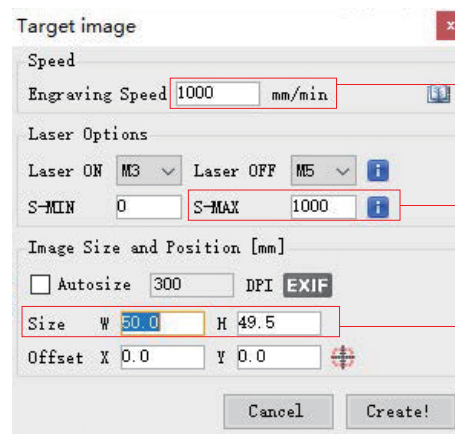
Target image

Speed

Engraving Speed 1000 mm/min

Laser Options

Laser ON M3 Laser OFF M5

S-MIN 0 S-MAX 1000

Image Size and Position [mm]

Autosize 300 DPI EXIF

Size W 50.0 H 49.5

Offset X 0.0 Y 0.0

Cancel Create!